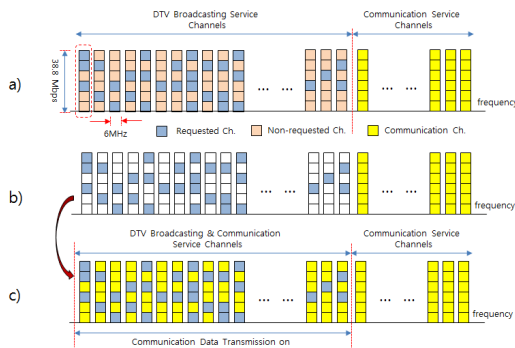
DTV Broadcasting Service Channels

Communication Service Channels

a)

38.8 Mbps

... ...

... ...

frequency

6MHz

Requested Ch.

Non-requested Ch.

Communication Ch.

b)

... ...

... ...

frequency

DTV Broadcasting & Communication Service Channels

Communication Service Channels

c)

... ...

... ...

frequency

Communication Data Transmission on